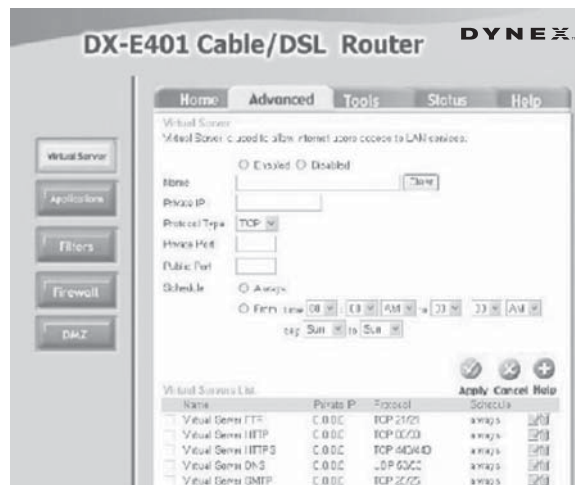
DX-E401 Cable/DSL Router

DYNEX

Home
Advanced
Tools
Status
Help

Virtual Server
Applications
Filters
Firewall
DMZ

Virtual Server

Virtual Server is used to allow Internet users access to LAN services.

Enabled Disabled

Name
Clear

Private IP

Protocol Type TCP

Private Port

Public Port

Schedule Always

From time 00 : 00 AM to 00 : 00 AM

day Sun to Sun

Apply Cancel Help

Virtual Servers List

| | Name | Private IP | Protocol | Schedule | |
|---|---|---|---|---|---|
| | Virtual Server FTP | 0.0.0.0 | TCP 21/21 | always | |
| | Virtual Server HTTP | 0.0.0.0 | TCP 80/80 | always | |
| | Virtual Server HTTPS | 0.0.0.0 | TCP 443/443 | always | |
| | Virtual Server DNS | 0.0.0.0 | UDP 53/53 | always | |
| | Virtual Server SMTP | 0.0.0.0 | TCP 25/25 | always | |